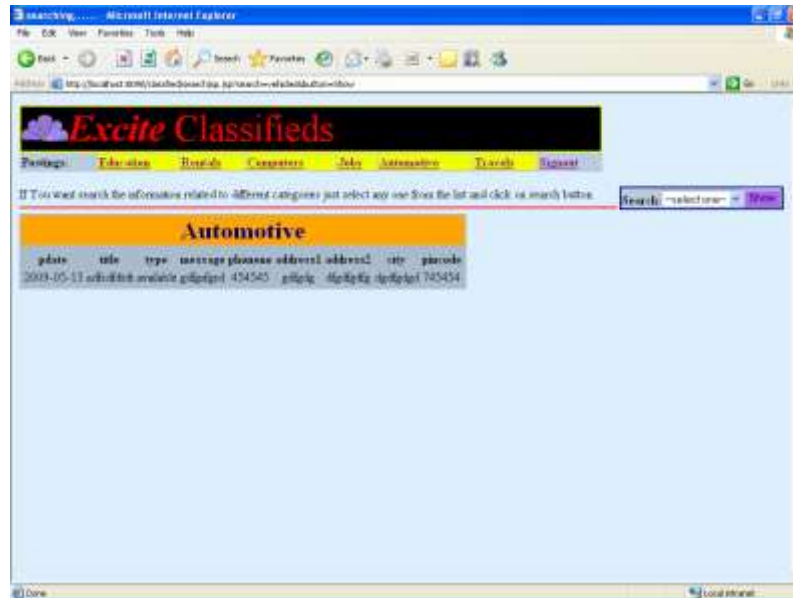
searching...... Microsoft Internet Explorer

File Edit View Favorites Tools Help

Back Search Favorites

Address http://localhost:8080/classifiedsearch.jsp?search=vehicles&button=Show

Go Links

Excite Classifieds

Postings: Education Rentals Computers Jobs Automotive Travels Signout

If You want search the information related to different categories just select any one from the list and click on search button.

Search: --select one-- Show

Automotive

| pdate | title | type | message | phoneno | address1 | address2 | city | pincode |
|---|---|---|---|---|---|---|---|---|
| 2009-05-13 | sdfsdfdsh | available | gdfgdgsd | 454545 | gdfgfg | dfgdfgdfg | dgdfgdgd | 745454 |

Done

Local intranet